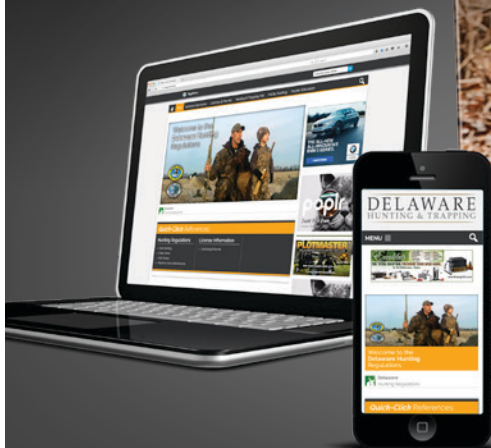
Welcome to the Delaware Hunting Regulations

Quick-Click References

Hunting Regulations

License Information

poplr

PLOTMASTER

DELAWARE
HUNTING & TRAPPING

MENU

Welcome to the Delaware Hunting Regulations

Delaware Hunting Regulations

Quick-Click References